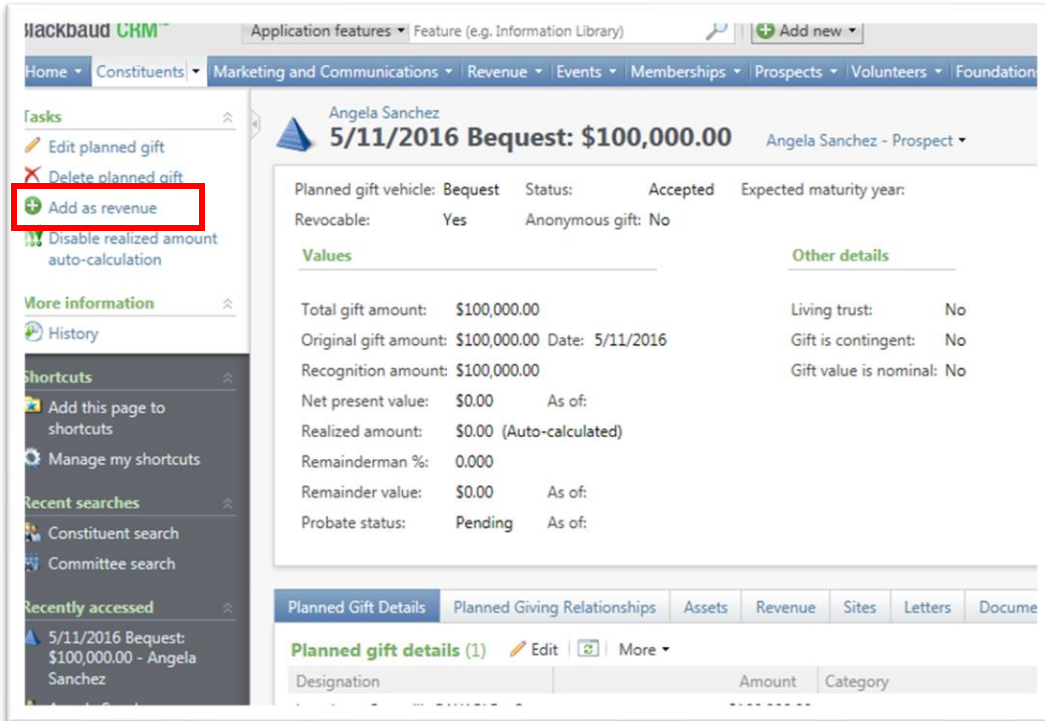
Blackbaud CRM™ Application features ▾ Feature (e.g. Information Library) Add new ▾

Home ▾ Constituents ▾ Marketing and Communications ▾ Revenue ▾ Events ▾ Memberships ▾ Prospects ▾ Volunteers ▾ Foundations

Tasks
Edit planned gift
Delete planned gift
Add as revenue
Disable realized amount auto-calculation

More information
History

Shortcuts
Add this page to shortcuts
Manage my shortcuts

Recent searches
Constituent search
Committee search

Recently accessed
5/11/2016 Bequest: $100,000.00 - Angela Sanchez

Angela Sanchez
5/11/2016 Bequest: $100,000.00 Angela Sanchez - Prospect ▾

Planned gift vehicle: Bequest Status: Accepted Expected maturity year:
Revocable: Yes Anonymous gift: No

Values

Total gift amount: $100,000.00
Original gift amount: $100,000.00 Date: 5/11/2016
Recognition amount: $100,000.00
Net present value: $0.00 As of:
Realized amount: $0.00 (Auto-calculated)
Remainderman %: 0.000
Remainder value: $0.00 As of:
Probate status: Pending As of:

Other details

Living trust: No
Gift is contingent: No
Gift value is nominal: No

Planned Gift Details | Planned Giving Relationships | Assets | Revenue | Sites | Letters | Docume

Planned gift details (1) Edit More ▾

| Designation | Amount | Category |
|---|---|---|